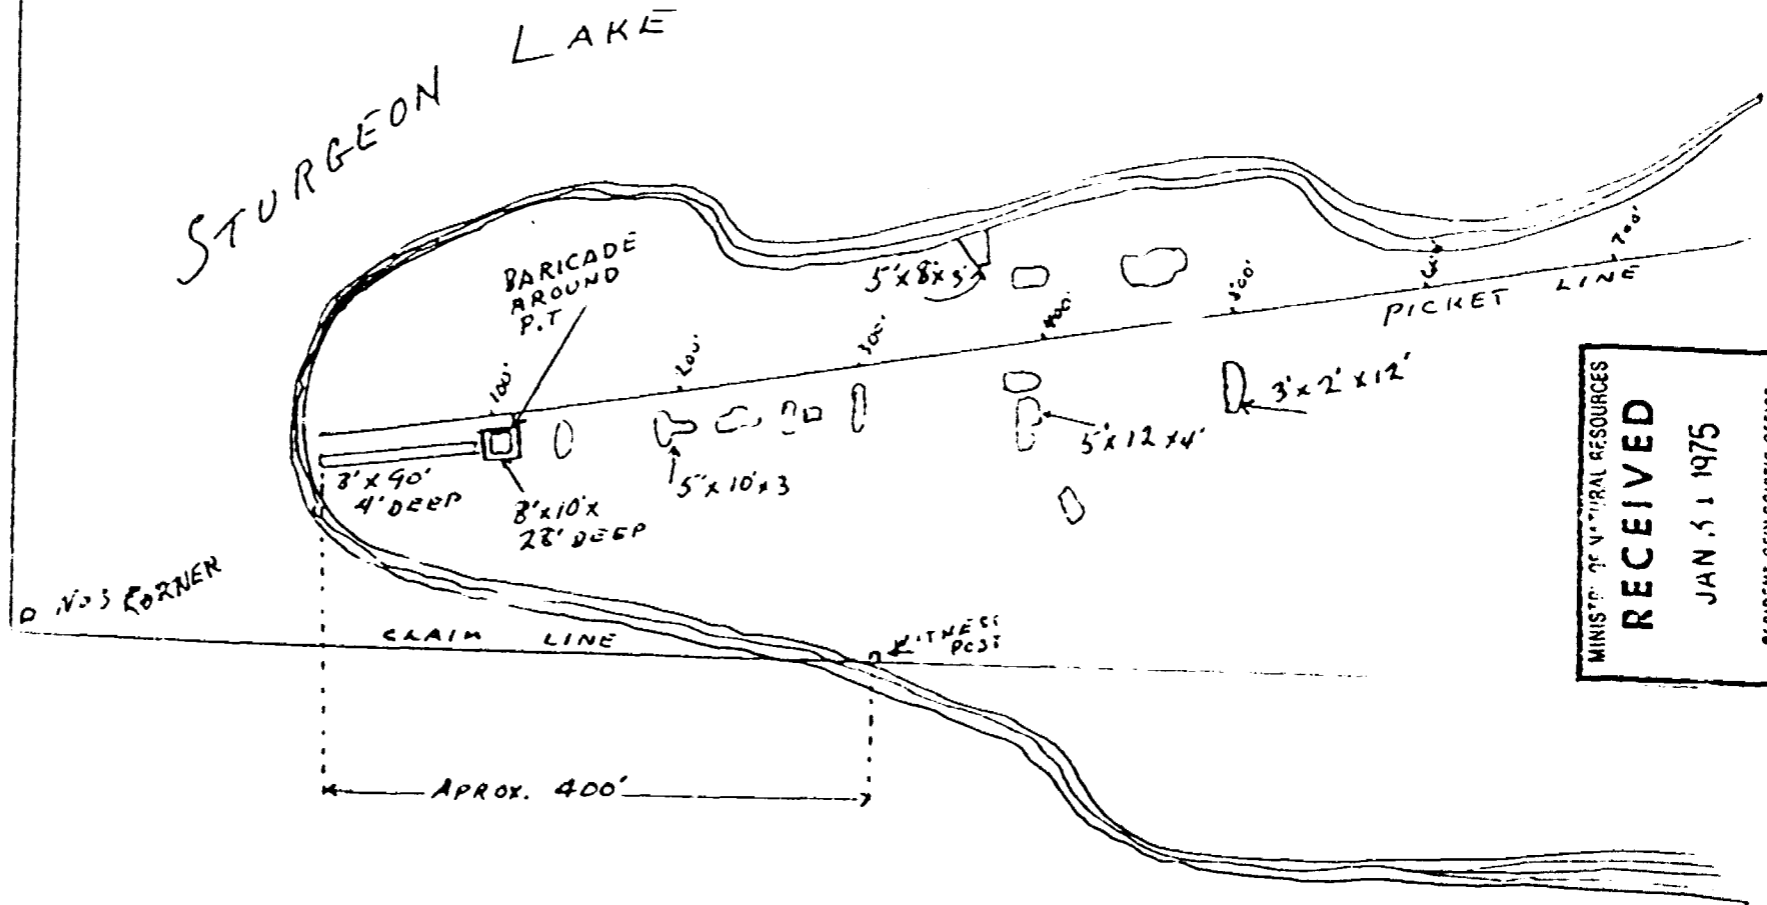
STURGEON LAKE

BARICADE AROUND P.T

5'x8'x5'

100'
200'
300'
400'
500'
600'
700'

PICKET LINE

3'x2'x12'

5'x12x4'

5"x10'x3

8'x90' 4' DEEP

8'x10'x 28' DEEP

No 3 CORNER

CLAIM LINE

WITNESS POST

APROX. 400'

MINISTRY OF NATURAL RESOURCES
RECEIVED
JAN 31 1975
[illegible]